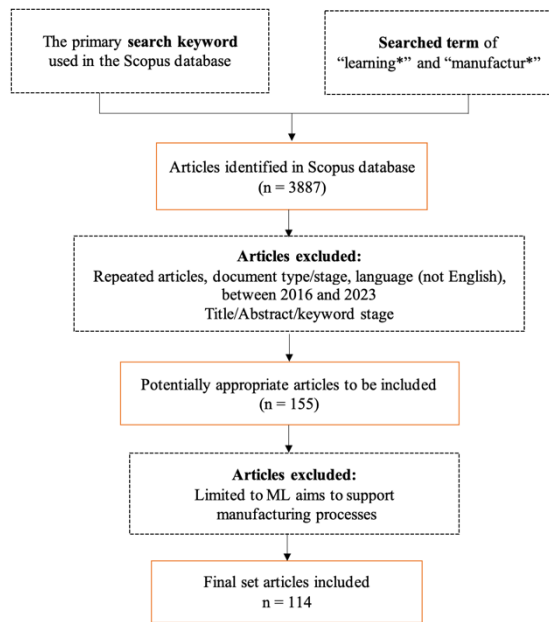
The primary search keyword used in the Scopus database

Searched term of "learning*" and "manufactur*"

Articles identified in Scopus database (n = 3887)

Articles excluded:
Repeated articles, document type/stage, language (not English), between 2016 and 2023
Title/Abstract/keyword stage

Potentially appropriate articles to be included (n = 155)

Articles excluded:
Limited to ML aims to support manufacturing processes

Final set articles included
n = 114